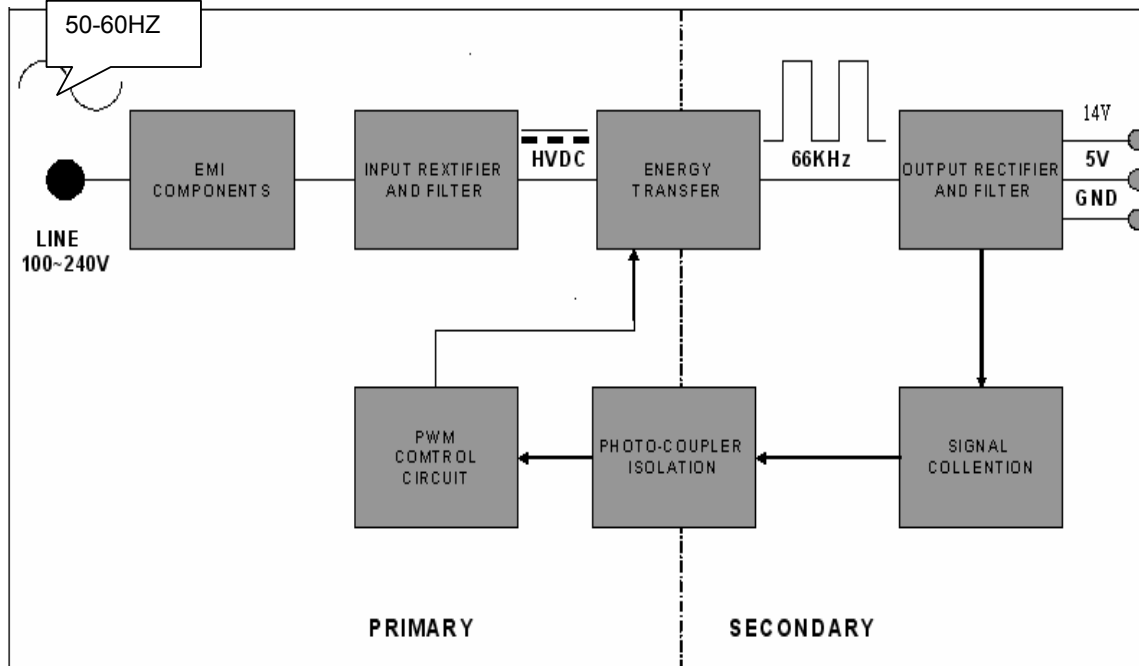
50-60HZ

LINE
100~240V

EMI
COMPONENTS

INPUT REXTIFIER
AND FILTER

HVDC

ENERGY
TRANSFER

66KHz

OUTPUT RECTIFIER
AND FILTER

14V
5V
GND

PWM
COMTROL
CIRCUIT

PHOTO-COUPLER
ISOLATION

SIGNAL
COLLENTION

PRIMARY

SECONDARY